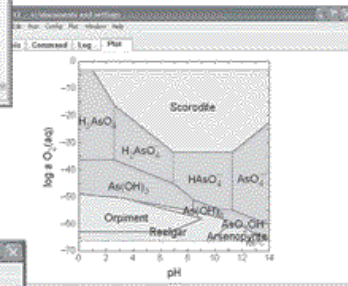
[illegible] Command Log Plot

0
-10
-20
-30
-40
-50
-60
-70

log a $O_2$(aq)

Scorodite

$H_3AsO_4$

$H_2AsO_4^-$

$HAsO_4^{--}$

$AsO_4^{---}$

$As(OH)_3$

$As(OH)_4^-$

Orpiment

Realgar

FeO.OH

Arsenopyrite

0 2 4 6 8 10 12 14

pH